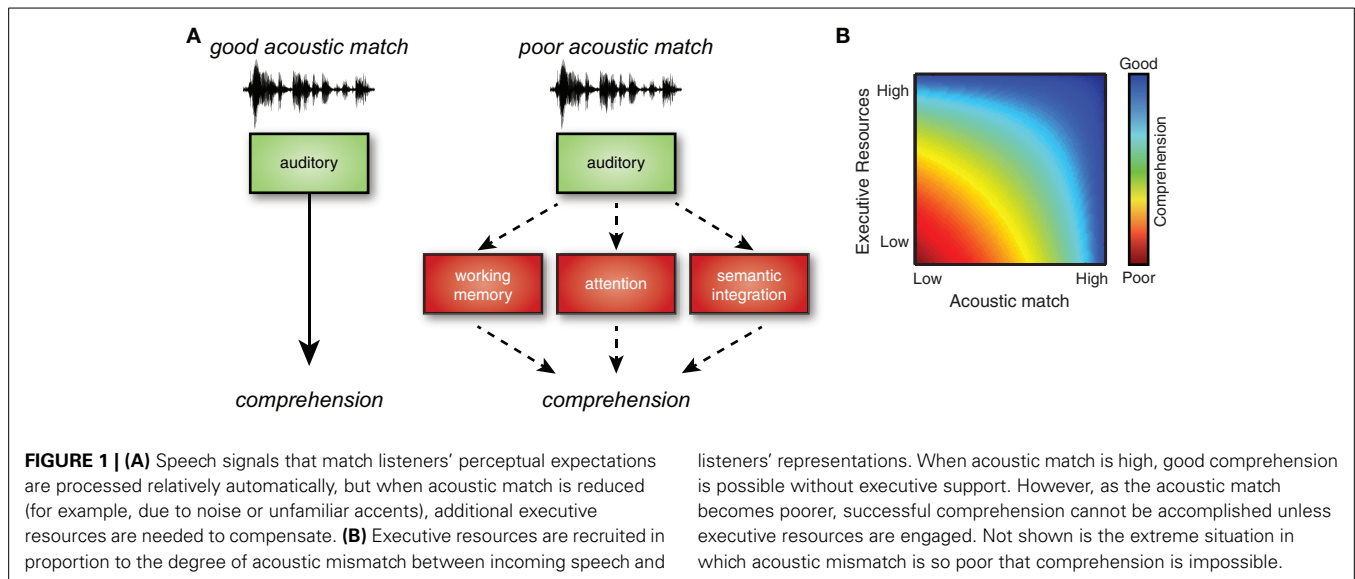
A

good acoustic match

auditory

comprehension

poor acoustic match

auditory

working memory

attention

semantic integration

comprehension

B

Executive Resources

High

Low

Low

High

Acoustic match

Good

Comprehension

Poor

**FIGURE 1 | (A)** Speech signals that match listeners' perceptual expectations are processed relatively automatically, but when acoustic match is reduced (for example, due to noise or unfamiliar accents), additional executive resources are needed to compensate. **(B)** Executive resources are recruited in proportion to the degree of acoustic mismatch between incoming speech and listeners' representations. When acoustic match is high, good comprehension is possible without executive support. However, as the acoustic match becomes poorer, successful comprehension cannot be accomplished unless executive resources are engaged. Not shown is the extreme situation in which acoustic mismatch is so poor that comprehension is impossible.